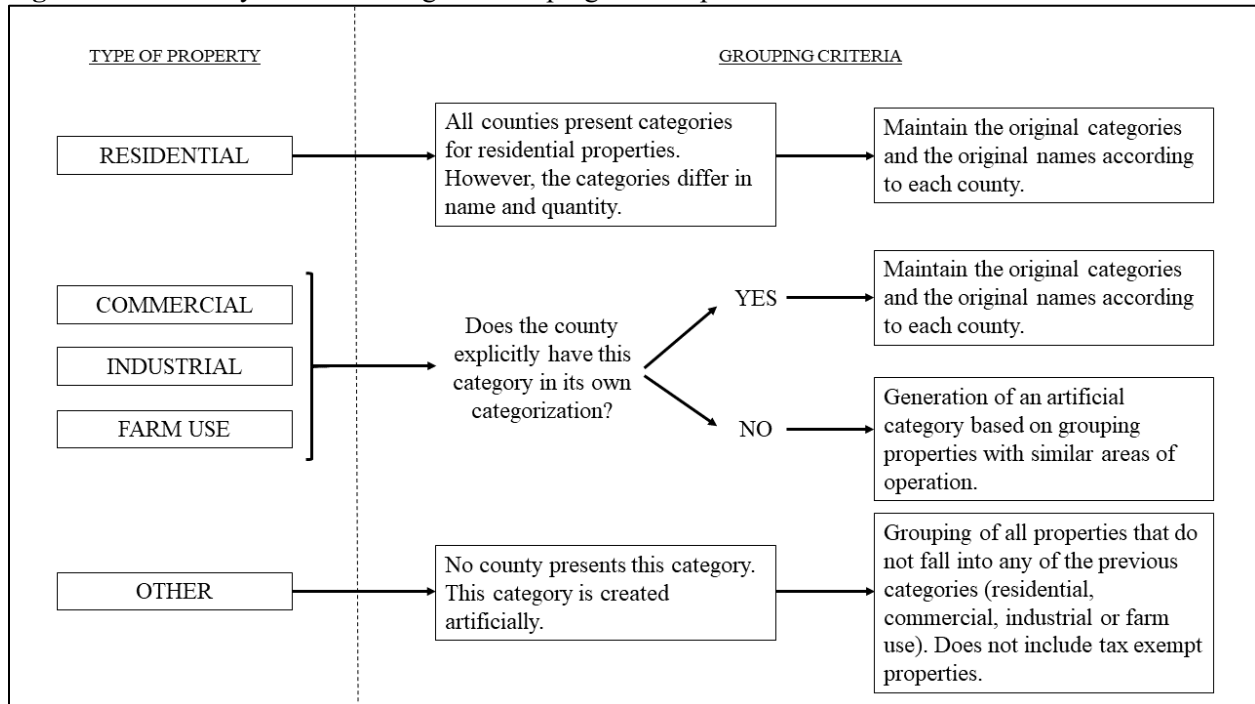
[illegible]

TYPE OF PROPERTY

GROUPING CRITERIA

RESIDENTIAL

All counties present categories for residential properties. However, the categories differ in name and quantity.

Maintain the original categories and the original names according to each county.

COMMERCIAL

INDUSTRIAL

FARM USE

Does the county explicitly have this category in its own categorization?

YES

Maintain the original categories and the original names according to each county.

NO

Generation of an artificial category based on grouping properties with similar areas of operation.

OTHER

No county presents this category. This category is created artificially.

Grouping of all properties that do not fall into any of the previous categories (residential, commercial, industrial or farm use). Does not include tax exempt properties.